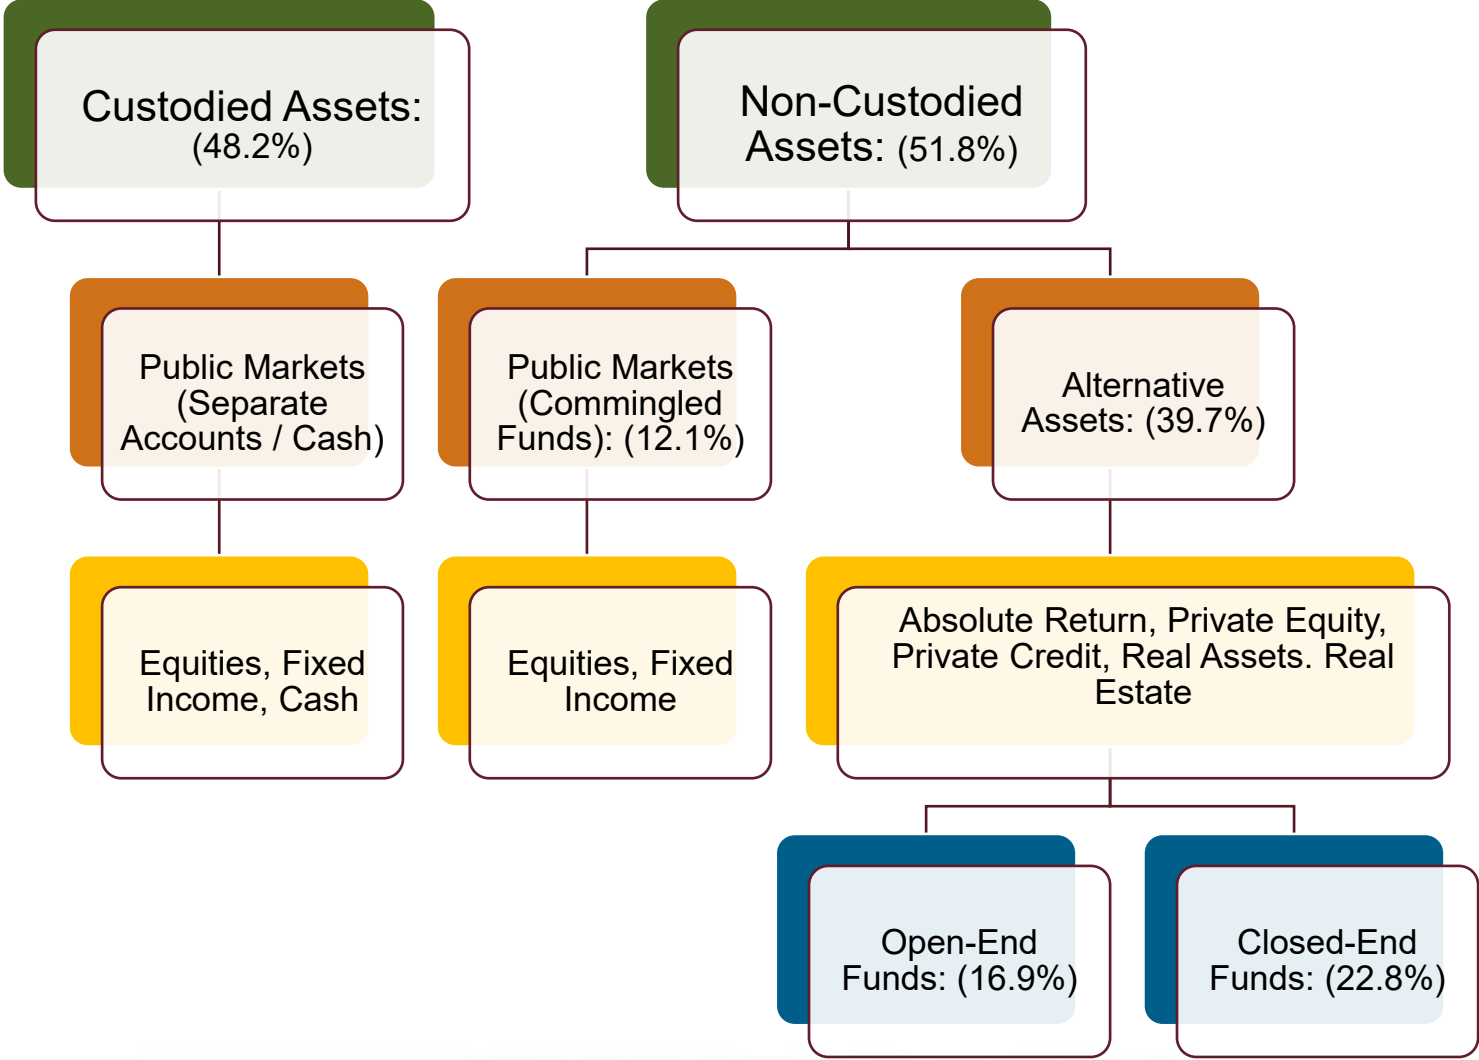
Custodied Assets: (48.2%)

Non-Custodied Assets: (51.8%)

Public Markets (Separate Accounts / Cash)

Public Markets (Commingled Funds): (12.1%)

Alternative Assets: (39.7%)

Equities, Fixed Income, Cash

Equities, Fixed Income

Absolute Return, Private Equity, Private Credit, Real Assets. Real Estate

Open-End Funds: (16.9%)

Closed-End Funds: (22.8%)